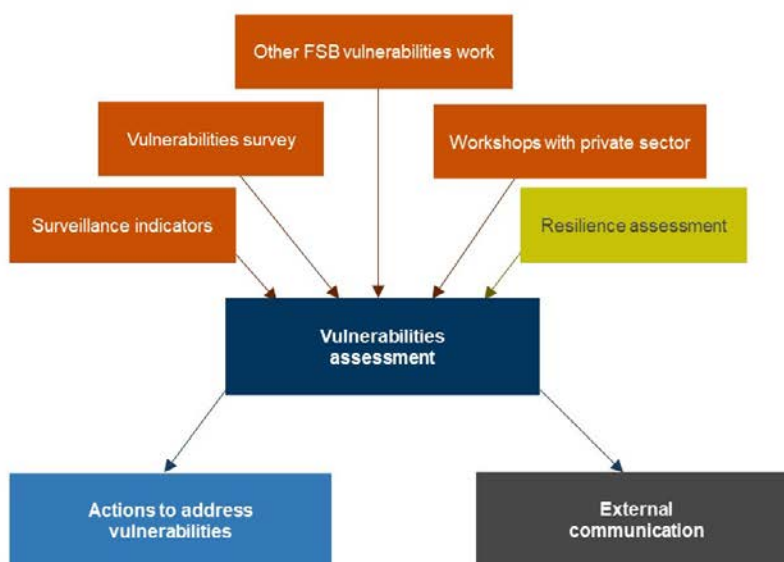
Other FSB vulnerabilities work

Vulnerabilities survey

Workshops with private sector

Surveillance indicators

Resilience assessment

Vulnerabilities assessment

Actions to address vulnerabilities

External communication